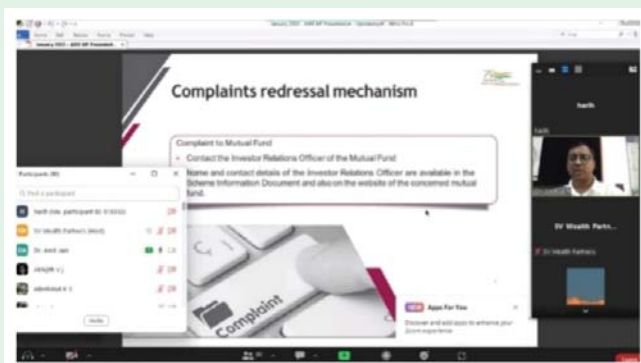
January 2023 - AMFI MF Presentation

Complaints redressal mechanism

Complaint to Mutual Fund

• Contact the Investor Relations Officer of the Mutual Fund

• Name and contact details of the Investor Relations Officer are available in the Scheme Information Document and also on the website of the concerned mutual fund.

Complaint

Participants (8)

Find a participant

harih (me, participant ID: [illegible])

SV Wealth Partners (Host)

Dr. Amit Jain

ABHIJIT V J

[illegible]

Invite

harih

SV Wealth Partn...

SV Wealth Partners

NEW Apps For You

Discover and add apps to enhance your Zoom experience